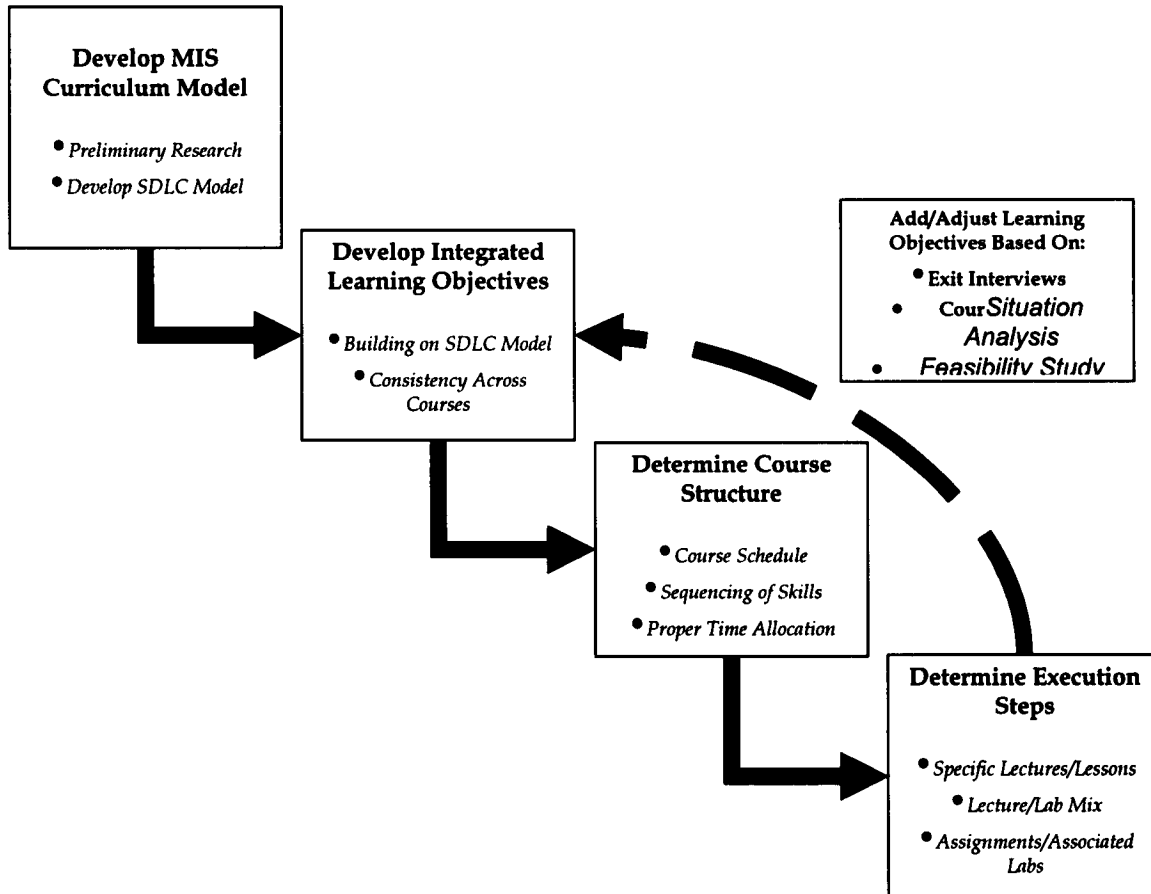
Develop MIS Curriculum Model

• Preliminary Research
• Develop SDLC Model

Develop Integrated Learning Objectives

• Building on SDLC Model
• Consistency Across Courses

Add/Adjust Learning Objectives Based On:

• Exit Interviews
• CourSituation Analysis
• Feasibility Study

Determine Course Structure

• Course Schedule
• Sequencing of Skills
• Proper Time Allocation

Determine Execution Steps

• Specific Lectures/Lessons
• Lecture/Lab Mix
• Assignments/Associated Labs